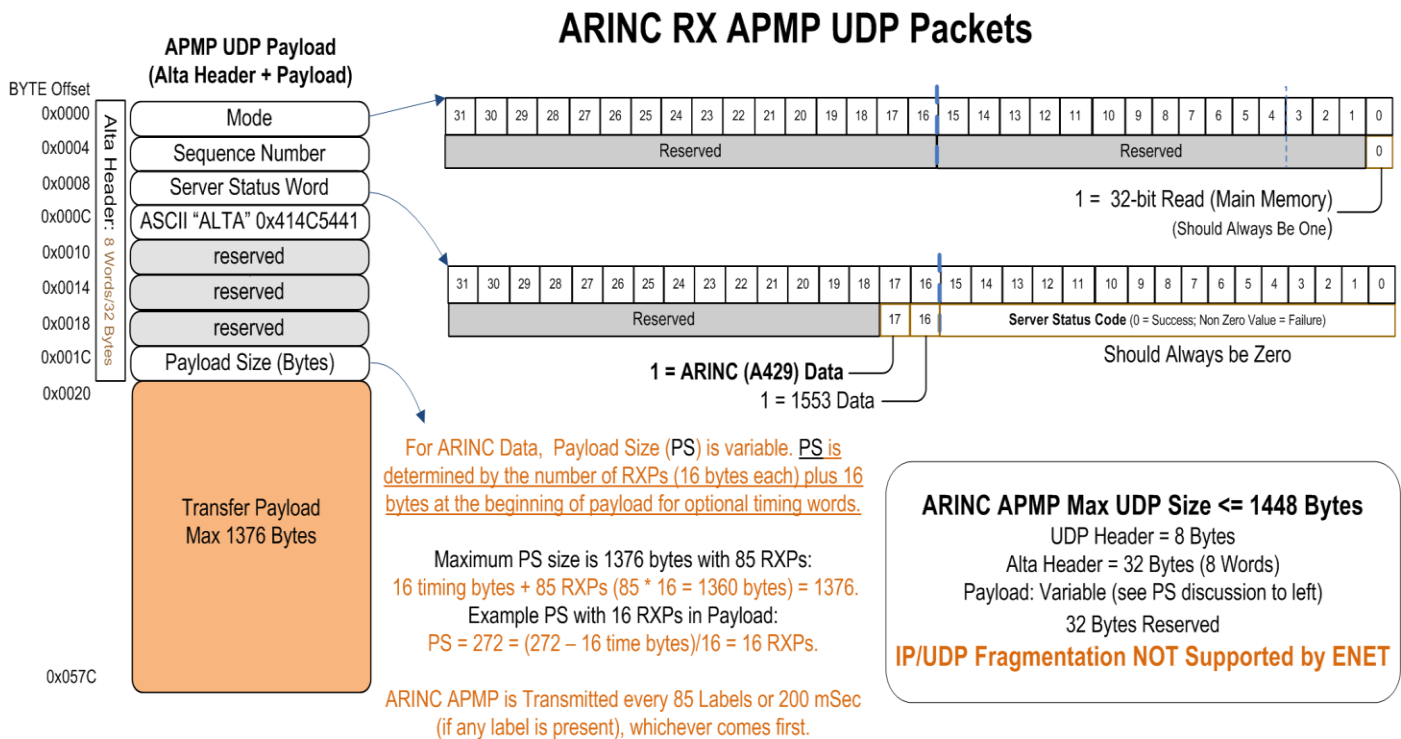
ARINC RX APMP UDP Packets

APMP UDP Payload
(Alta Header + Payload)

BYTE Offset

Alta Header: 8 Words/32 Bytes

| 0x0000 | Mode |
|---|---|
| 0x0004 | Sequence Number |
| 0x0008 | Server Status Word |
| 0x000C | ASCII "ALTA" 0x414C5441 |
| 0x0010 | reserved |
| 0x0014 | reserved |
| 0x0018 | reserved |
| 0x001C | Payload Size (Bytes) |
| 0x0020 | Transfer Payload Max 1376 Bytes |
| 0x057C | |

| 31 | 30 | 29 | 28 | 27 | 26 | 25 | 24 | 23 | 22 | 21 | 20 | 19 | 18 | 17 | 16 | 15 | 14 | 13 | 12 | 11 | 10 | 9 | 8 | 7 | 6 | 5 | 4 | 3 | 2 | 1 | 0 |
|---|---|---|---|---|---|---|---|---|---|---|---|---|---|---|---|---|---|---|---|---|---|---|---|---|---|---|---|---|---|---|---|

Reserved | Reserved | 0

1 = 32-bit Read (Main Memory)
(Should Always Be One)

| 31 | 30 | 29 | 28 | 27 | 26 | 25 | 24 | 23 | 22 | 21 | 20 | 19 | 18 | 17 | 16 | 15 | 14 | 13 | 12 | 11 | 10 | 9 | 8 | 7 | 6 | 5 | 4 | 3 | 2 | 1 | 0 |
|---|---|---|---|---|---|---|---|---|---|---|---|---|---|---|---|---|---|---|---|---|---|---|---|---|---|---|---|---|---|---|---|

Reserved | 17 | 16 | Server Status Code (0 = Success; Non Zero Value = Failure)

Should Always be Zero

1 = ARINC (A429) Data
1 = 1553 Data

For ARINC Data, Payload Size (PS) is variable. PS is determined by the number of RXPs (16 bytes each) plus 16 bytes at the beginning of payload for optional timing words.

Maximum PS size is 1376 bytes with 85 RXPs:
16 timing bytes + 85 RXPs (85 * 16 = 1360 bytes) = 1376.
Example PS with 16 RXPs in Payload:
PS = 272 = (272 – 16 time bytes)/16 = 16 RXPs.

ARINC APMP is Transmitted every 85 Labels or 200 mSec (if any label is present), whichever comes first.

ARINC APMP Max UDP Size <= 1448 Bytes
UDP Header = 8 Bytes
Alta Header = 32 Bytes (8 Words)
Payload: Variable (see PS discussion to left)
32 Bytes Reserved
IP/UDP Fragmentation NOT Supported by ENET